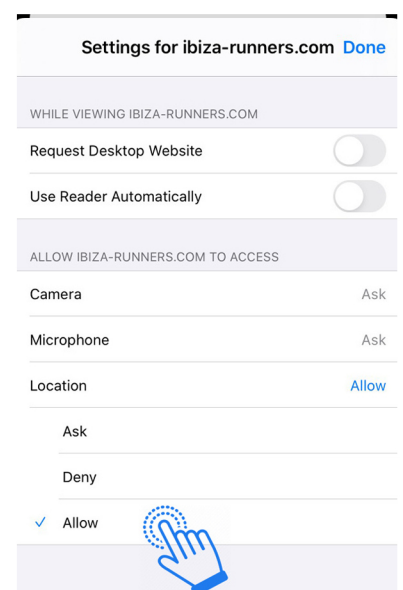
Settings for ibiza-runners.com Done

WHILE VIEWING IBIZA-RUNNERS.COM

Request Desktop Website

Use Reader Automatically

ALLOW IBIZA-RUNNERS.COM TO ACCESS

Camera Ask

Microphone Ask

Location Allow

Ask

Deny

✓ Allow